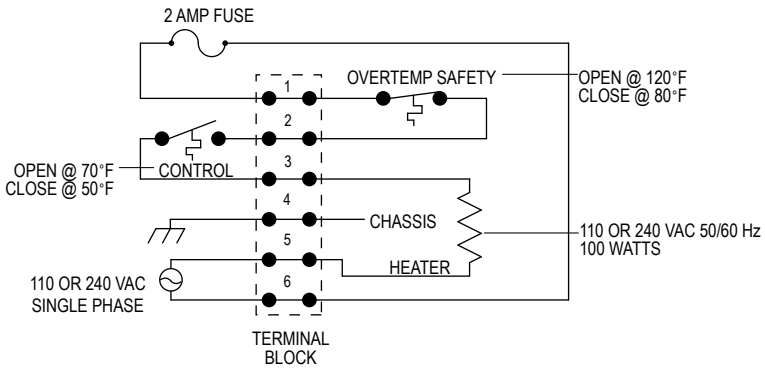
2 AMP FUSE

OVERTEMP SAFETY

OPEN @ 120°F
CLOSE @ 80°F

1

2

OPEN @ 70°F
CLOSE @ 50°F

CONTROL

3

4

CHASSIS

5

HEATER

110 OR 240 VAC 50/60 Hz
100 WATTS

110 OR 240 VAC
SINGLE PHASE

6

TERMINAL
BLOCK